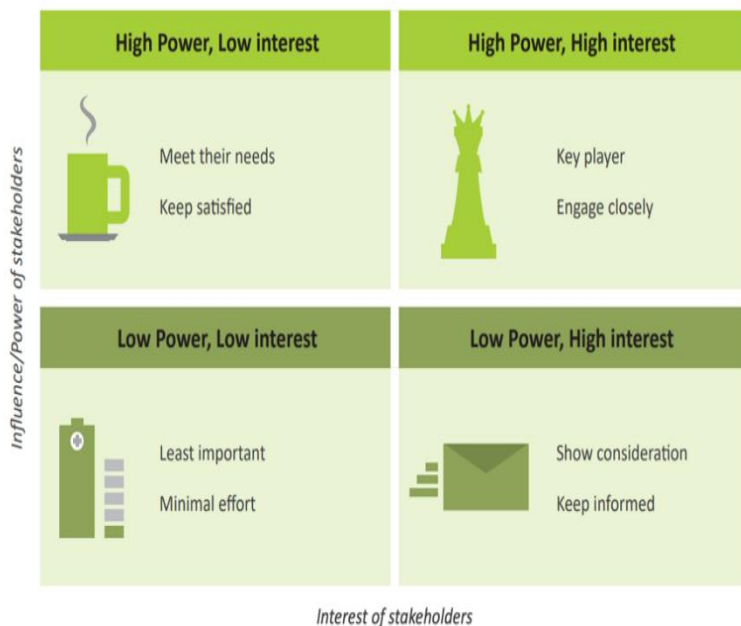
Influence/Power of stakeholders

High Power, Low interest

Meet their needs

Keep satisfied

High Power, High interest

Key player

Engage closely

Low Power, Low interest

Least important

Minimal effort

Low Power, High interest

Show consideration

Keep informed

Interest of stakeholders